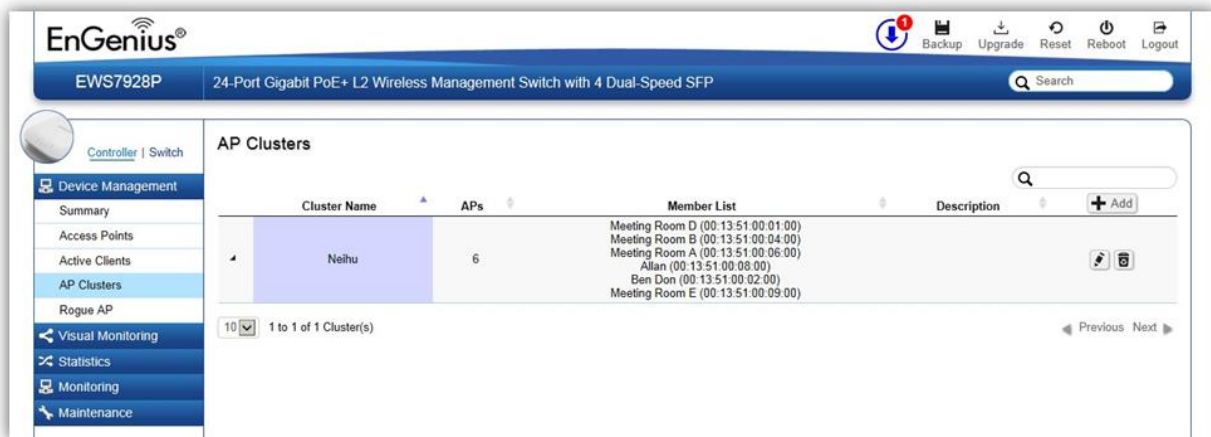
EnGenius®

1

Backup Upgrade Reset Reboot Logout

EWS7928P

24-Port Gigabit PoE+ L2 Wireless Management Switch with 4 Dual-Speed SFP

Search

Controller | Switch

Device Management

Summary

Access Points

Active Clients

AP Clusters

Rogue AP

Visual Monitoring

Statistics

Monitoring

Maintenance

AP Clusters

Add

| | Cluster Name | APs | Member List | Description | |
|---|---|---|---|---|---|
| | Neihu | 6 | Meeting Room D (00:13:51:00:01:00) Meeting Room B (00:13:51:00:04:00) Meeting Room A (00:13:51:00:06:00) Allan (00:13:51:00:08:00) Ben Don (00:13:51:00:02:00) Meeting Room E (00:13:51:00:09:00) | | |

10 1 to 1 of 1 Cluster(s)

Previous Next